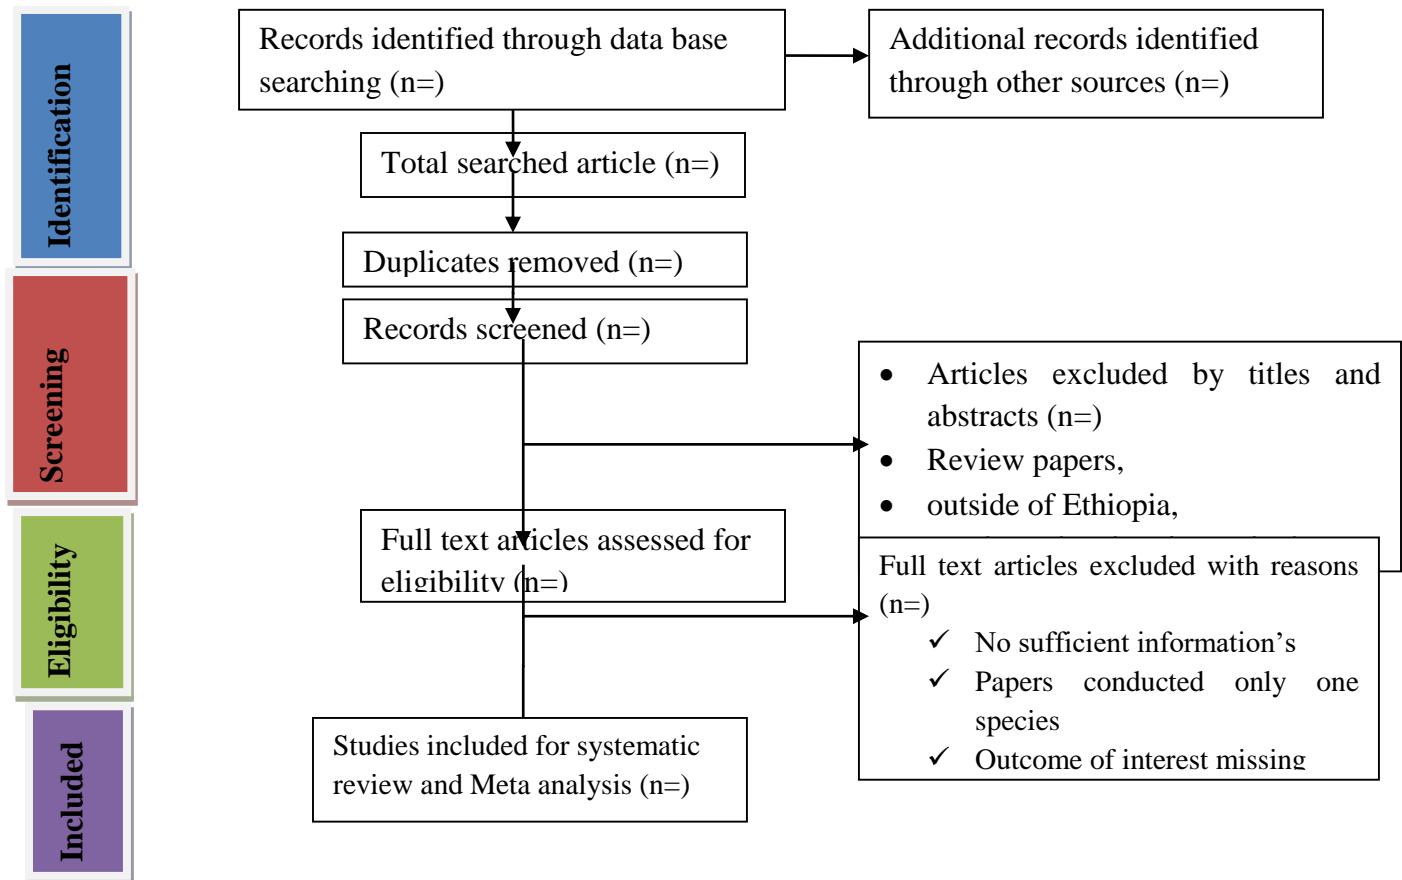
Identification

Screening

Eligibility

Included

Records identified through data base searching (n=)

Additional records identified through other sources (n=)

Total searched article (n=)

Duplicates removed (n=)

Records screened (n=)

- Articles excluded by titles and abstracts (n=)
- Review papers,
- outside of Ethiopia,

Full text articles assessed for eligibility (n=)

Full text articles excluded with reasons (n=)
✓ No sufficient information's
✓ Papers conducted only one species
✓ Outcome of interest missing

Studies included for systematic review and Meta analysis (n=)